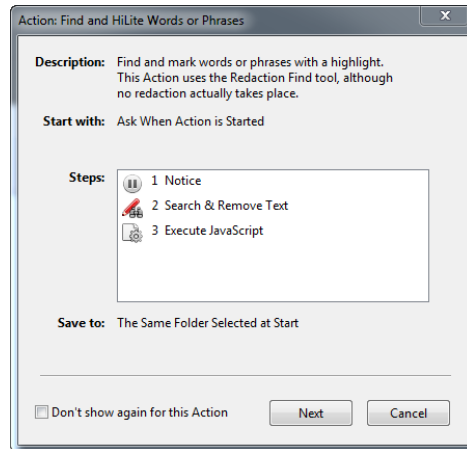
Action: Find and HiLite Words or Phrases

Description: Find and mark words or phrases with a highlight. This Action uses the Redaction Find tool, although no redaction actually takes place.

Start with: Ask When Action is Started

Steps:
1 Notice
2 Search & Remove Text
3 Execute JavaScript

Save to: The Same Folder Selected at Start

Don't show again for this Action

Next

Cancel